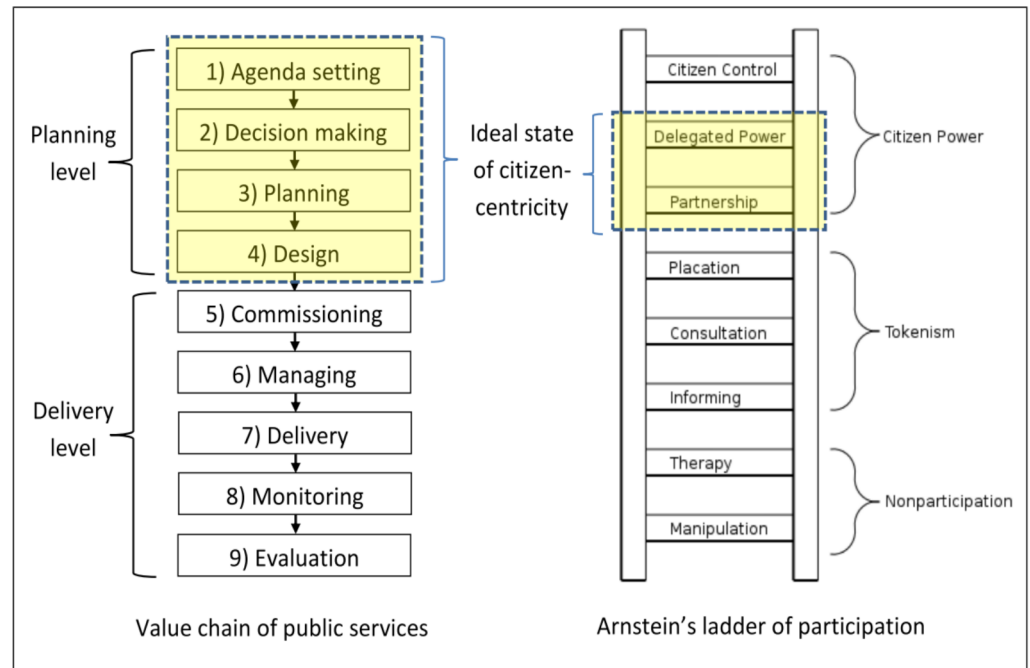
Planning level

1) Agenda setting

2) Decision making

3) Planning

4) Design

Delivery level

5) Commissioning

6) Managing

7) Delivery

8) Monitoring

9) Evaluation

Value chain of public services

Ideal state of citizen-centricity

Citizen Control

Delegated Power

Partnership

Citizen Power

Placation

Consultation

Informing

Tokenism

Therapy

Manipulation

Nonparticipation

Arnstein's ladder of participation